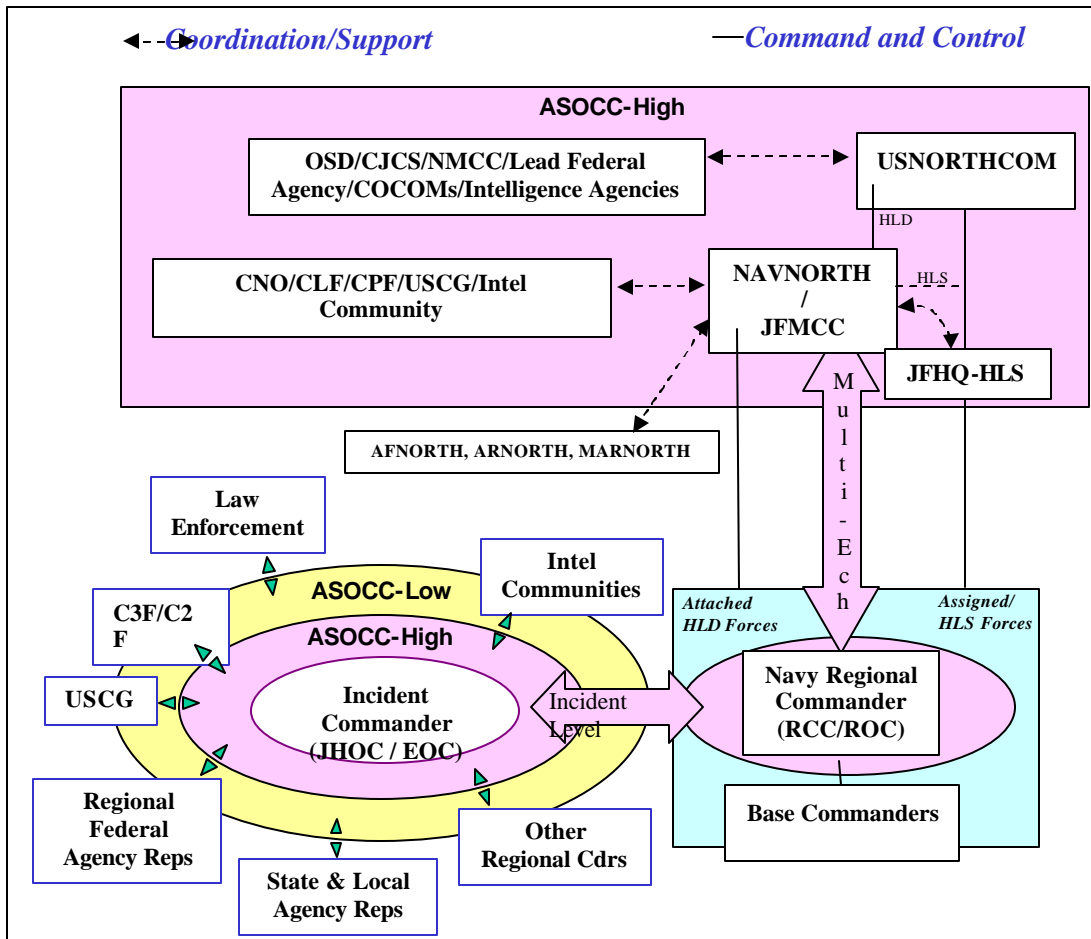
Coordination/Support

Command and Control

ASOCC-High

OSD/CJCS/NMCC/Lead Federal Agency/COCOMs/Intelligence Agencies

USNORTHCOM

HLD

CNO/CLF/CPF/USCG/Intel Community

NAVNORTH / JFMCC

HLS

JFHQ-HLS

Multi-Ech

AFNORTH, ARNORTH, MARNORTH

Law Enforcement

Intel Communities

ASOCC-Low

C3F/C2F

ASOCC-High

Attached HLD Forces

Assigned/ HLS Forces

USCG

Incident Commander (JHOC / EOC)

Incident Level

Navy Regional Commander (RCC/ROC)

Regional Federal Agency Reps

Other Regional Cdrs

Base Commanders

State & Local Agency Reps